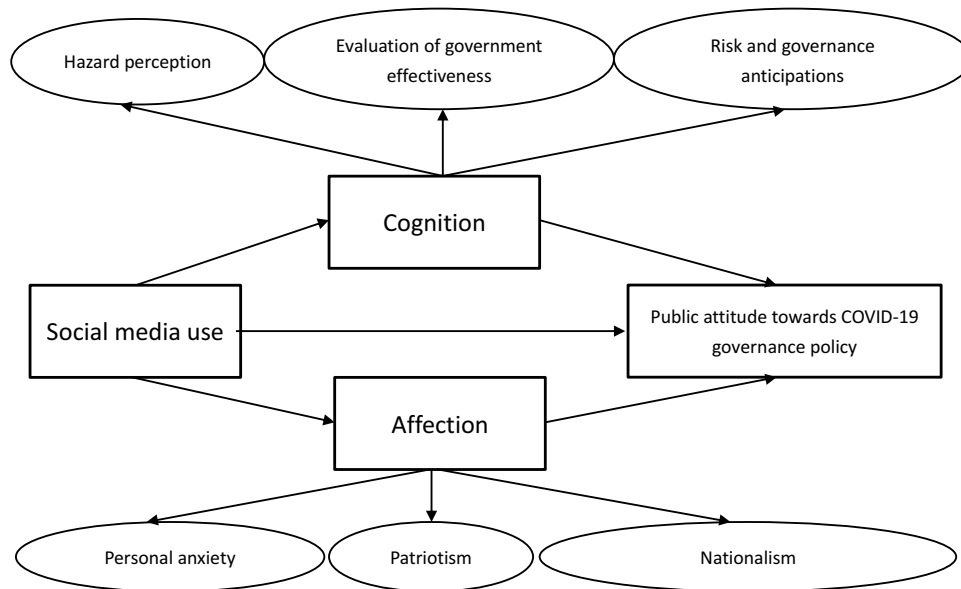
Hazard perception

Evaluation of government effectiveness

Risk and governance anticipations

Cognition

Social media use

Public attitude towards COVID-19 governance policy

Affection

Personal anxiety

Patriotism

Nationalism